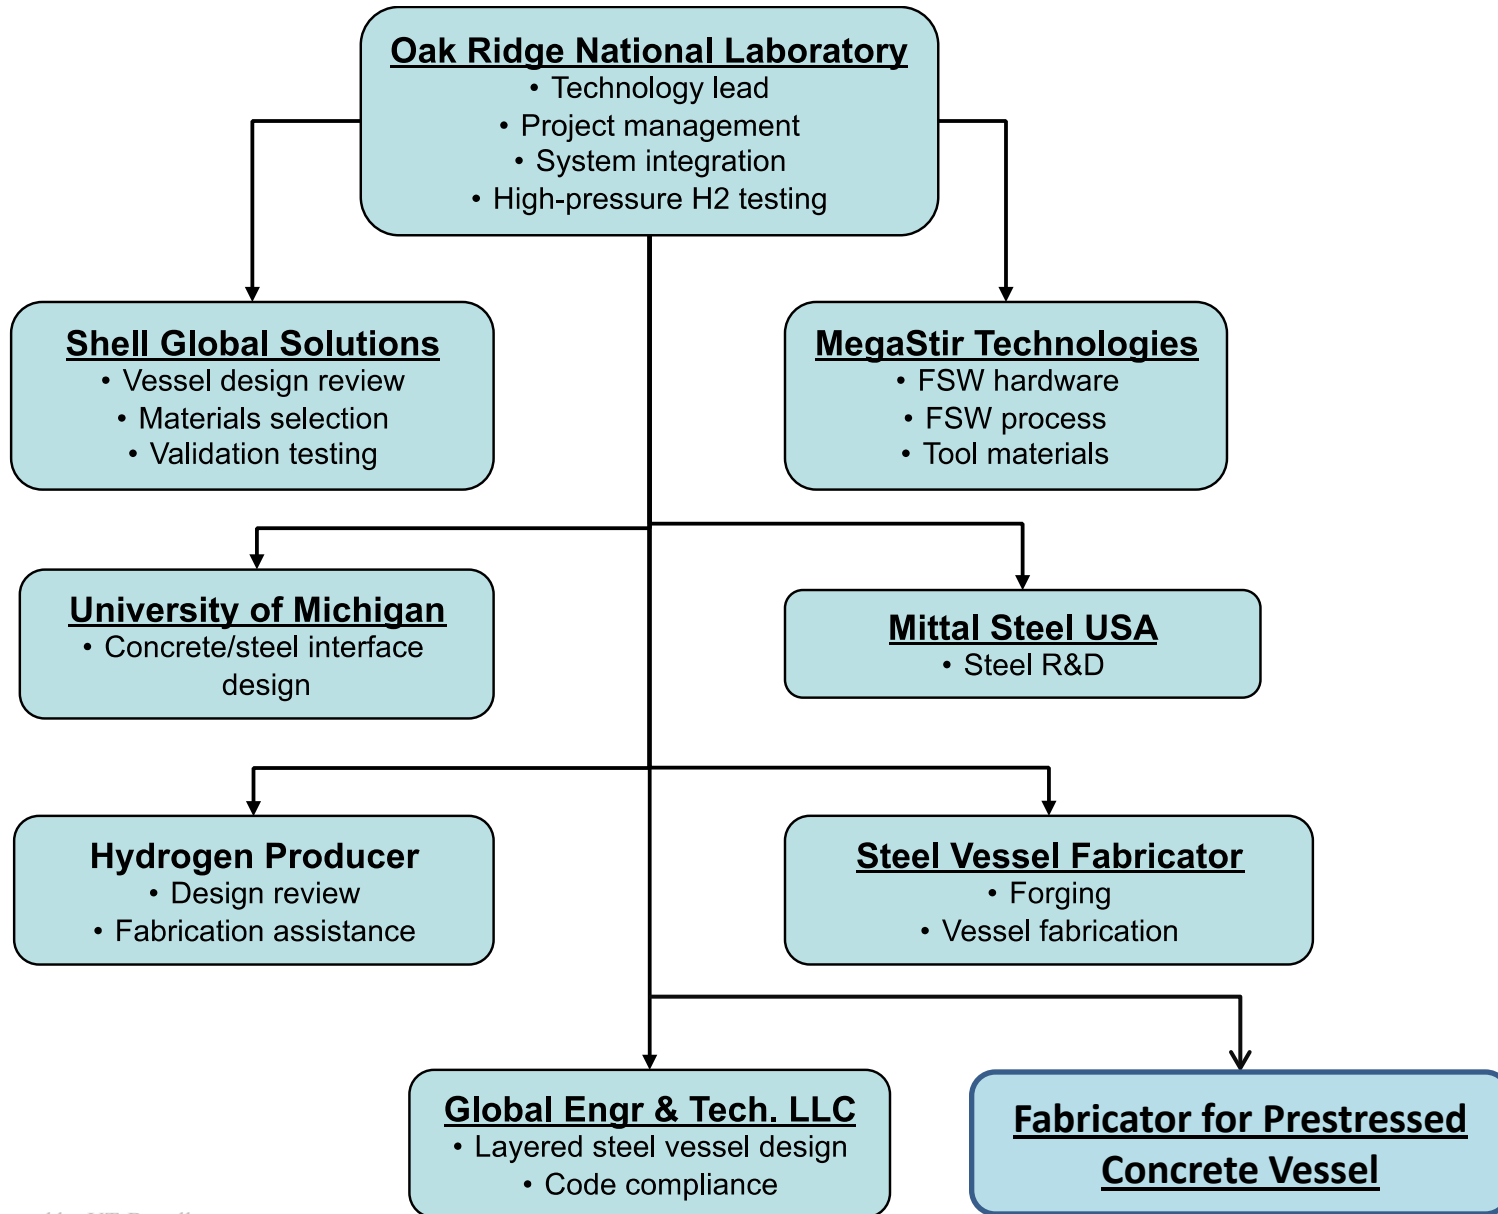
Oak Ridge National Laboratory
• Technology lead
• Project management
• System integration
• High-pressure H2 testing

Shell Global Solutions
• Vessel design review
• Materials selection
• Validation testing

MegaStir Technologies
• FSW hardware
• FSW process
• Tool materials

University of Michigan
• Concrete/steel interface design

Mittal Steel USA
• Steel R&D

Hydrogen Producer
• Design review
• Fabrication assistance

Steel Vessel Fabricator
• Forging
• Vessel fabrication

Global Engr & Tech. LLC
• Layered steel vessel design
• Code compliance

Fabricator for Prestressed Concrete Vessel